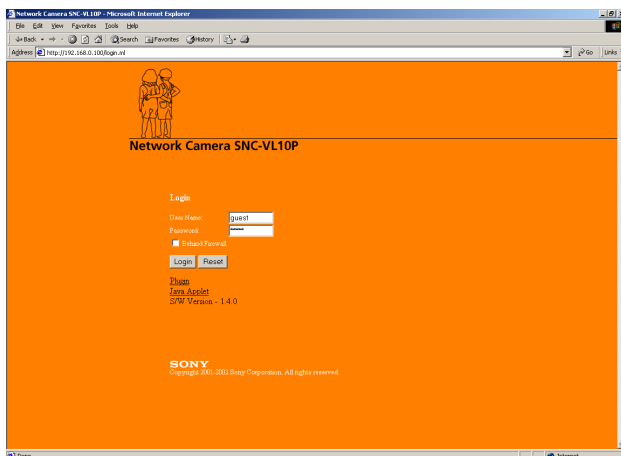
Network Camera SNC-VL10P - Microsoft Internet Explorer

File Edit View Favorites Tools Help

Back Search Favorites History

Address http://192.168.0.100/login.ml

Go Links

Network Camera SNC-VL10P

Login

User Name: guest

Password: *****

Behind Firewall

Login Reset

Plugin

Java Applet

S/W Version - 1.4.0

SONY

Copyright 2001-2002 Sony Corporation. All rights reserved.

Done

Internet